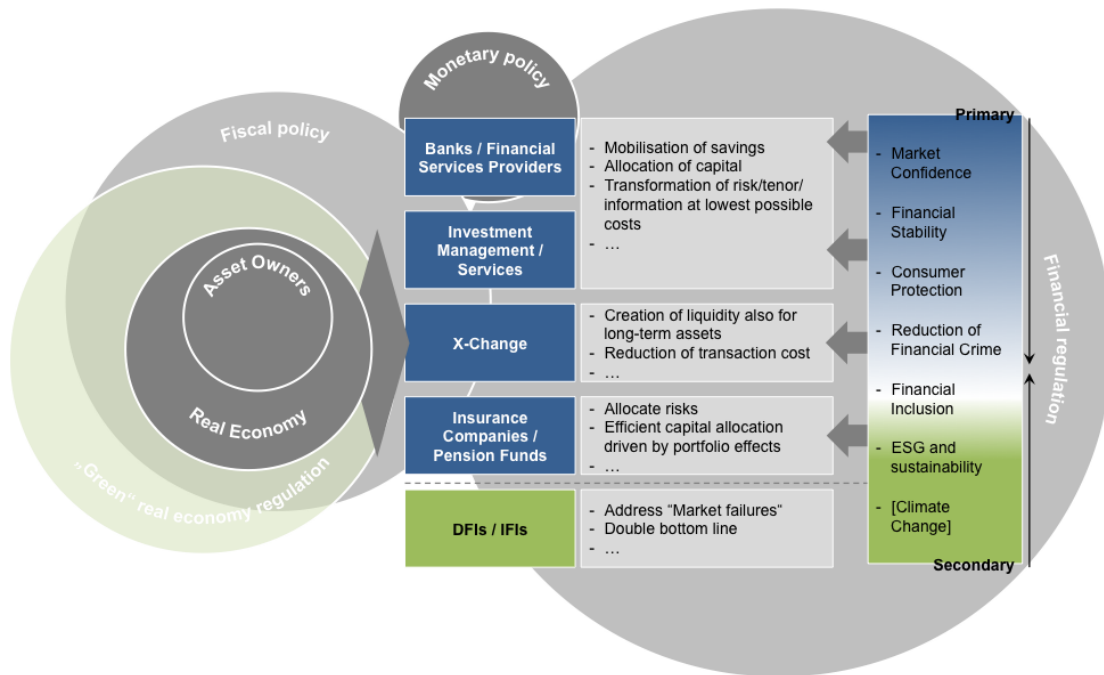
Monetary policy

Fiscal policy

Asset Owners

Real Economy

„Green“ real economy regulation

Banks / Financial Services Providers

Investment Management / Services

- Mobilisation of savings
- Allocation of capital
- Transformation of risk/tenor/ information at lowest possible costs
- …

X-Change

- Creation of liquidity also for long-term assets
- Reduction of transaction cost
- …

Insurance Companies / Pension Funds

- Allocate risks
- Efficient capital allocation driven by portfolio effects
- …

DFIs / IFIs

- Address “Market failures”
- Double bottom line
- …

Primary

- Market Confidence
- Financial Stability
- Consumer Protection
- Reduction of Financial Crime
- Financial Inclusion
- ESG and sustainability
- [Climate Change]

Secondary

Financial regulation